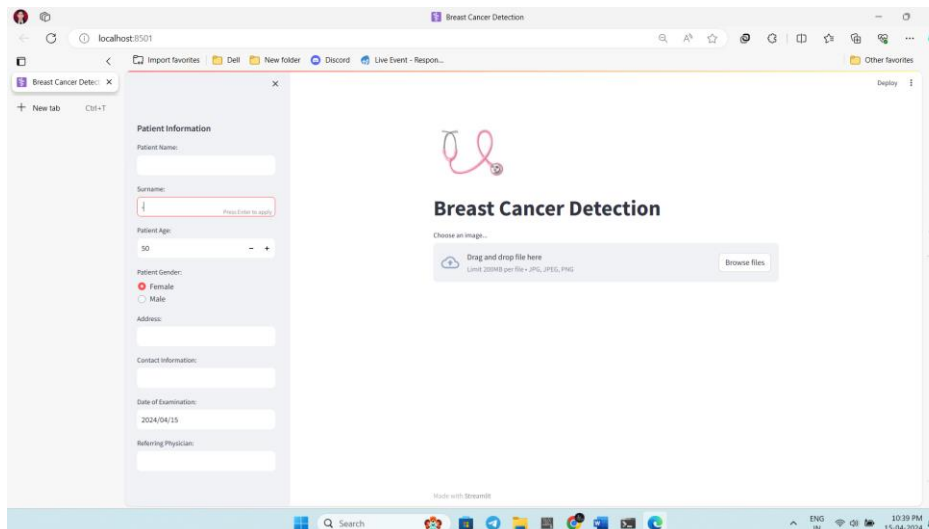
Breast Cancer Detection

localhost:8501

Import favorites | Dell | New folder | Discord | Live Event - Respon...

Other favorites

Breast Cancer Detec ×

+ New tab Ctrl+T

×

Deploy ⋮

Patient Information

Patient Name:

Surname:

Press Enter to apply

Patient Age:

50 − +

Patient Gender:

Female

Male

Address:

Contact Information:

Date of Examination:

2024/04/15

Referring Physician:

Breast Cancer Detection

Choose an image...

Drag and drop file here

Limit 200MB per file • JPG, JPEG, PNG

Browse files

Made with Streamlit

Search

ENG IN

10:39 PM 15-04-2024